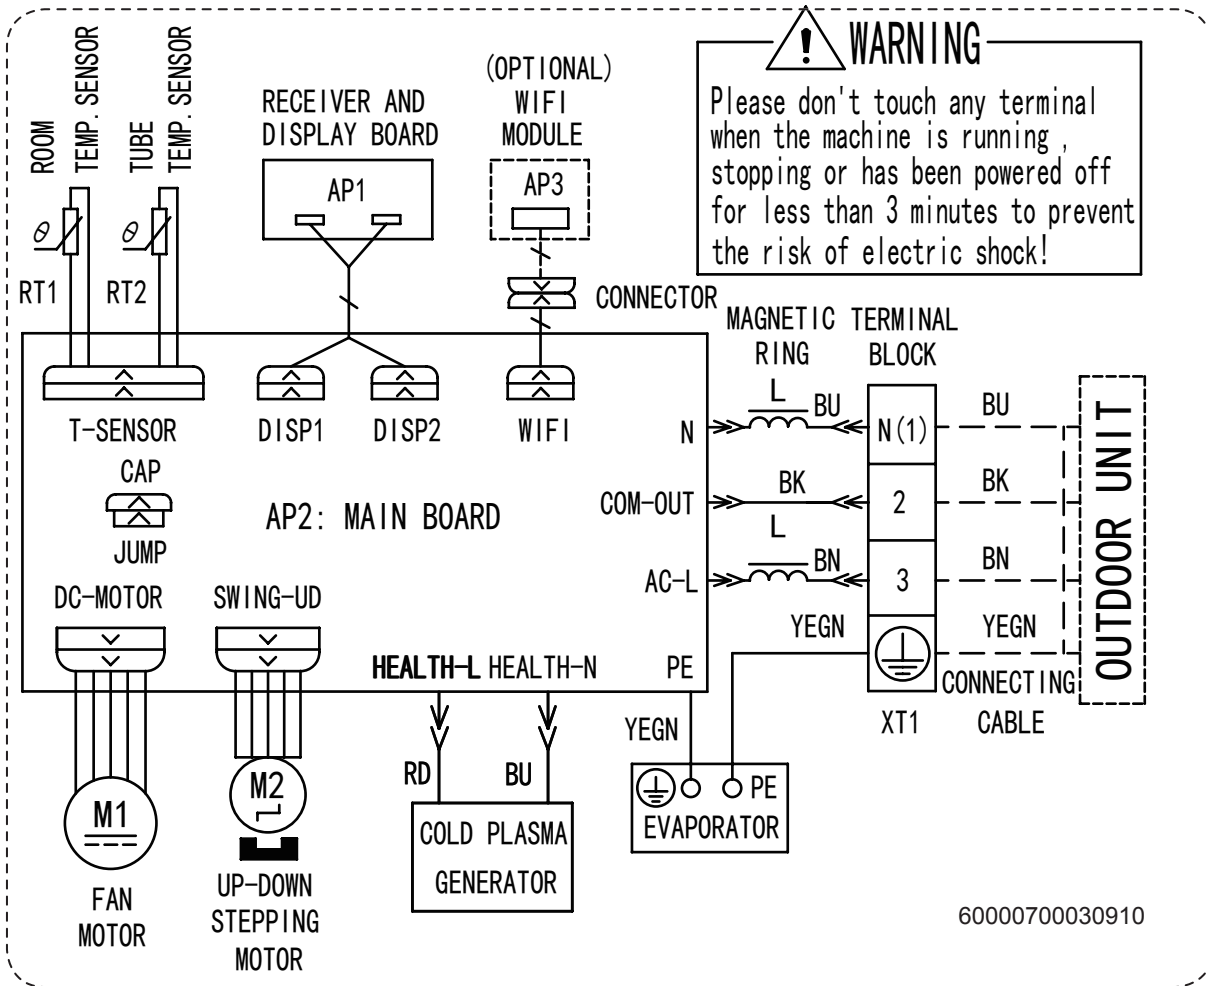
ROOM TEMP. SENSOR

TUBE TEMP. SENSOR

RECEIVER AND DISPLAY BOARD

(OPTIONAL) WIFI MODULE

WARNING

Please don't touch any terminal when the machine is running , stopping or has been powered off for less than 3 minutes to prevent the risk of electric shock!

AP1

AP3

$\theta$

$\theta$

RT1

RT2

CONNECTOR

MAGNETIC RING

TERMINAL BLOCK

T-SENSOR

DISP1

DISP2

WIFI

L

BU

N

N(1)

BU

CAP

JUMP

AP2: MAIN BOARD

COM-OUT

BK

2

BK

L

AC-L

BN

3

BN

OUTDOOR UNIT

DC-MOTOR

SWING-UD

YEGN

YEGN

HEALTH-L

HEALTH-N

PE

CONNECTING CABLE

XT1

YEGN

RD

BU

M1

M2

PE

COLD PLASMA GENERATOR

EVAPORATOR

FAN MOTOR

UP-DOWN STEPPING MOTOR

60000700030910